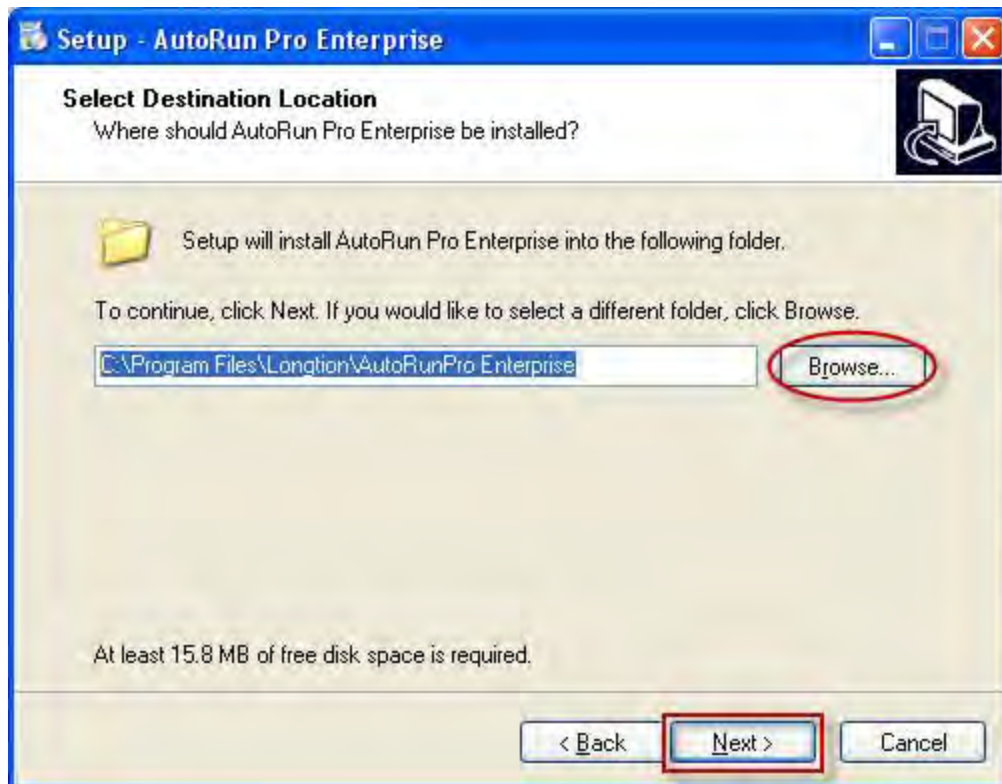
Setup - AutoRun Pro Enterprise

Select Destination Location
Where should AutoRun Pro Enterprise be installed?

Setup will install AutoRun Pro Enterprise into the following folder.

To continue, click Next. If you would like to select a different folder, click Browse.

C:\Program Files\Longtion\AutoRunPro Enterprise

Browse...

At least 15.8 MB of free disk space is required.

< Back

Next >

Cancel